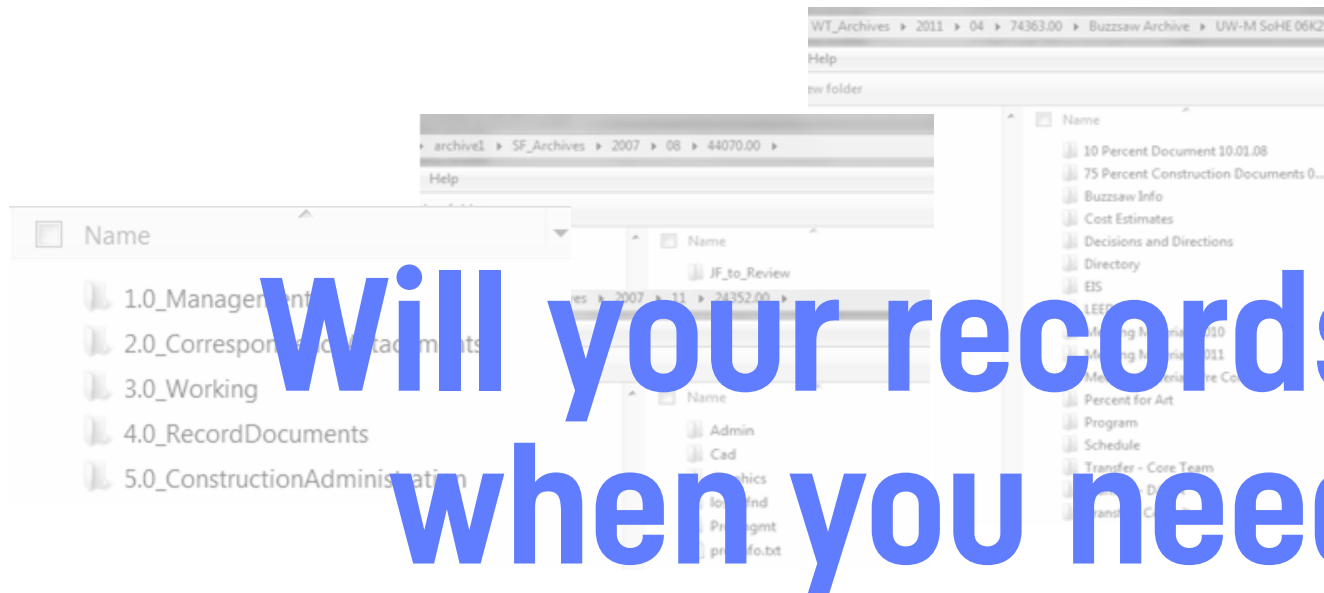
WT_Archives ▸ 2011 ▸ 04 ▸ 74363.00 ▸ Buzzsaw Archive ▸ UW-M SoHE 06K2

Help

ew folder

Name

10 Percent Document 10.01.08

75 Percent Construction Documents 0...

Buzzsaw Info

Cost Estimates

Decisions and Directions

Directory

EIS

LEED

Meeting Materials 2010

Meeting Materials 2011

Me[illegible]

Percent for Art

Program

Schedule

Transfer - Core Team

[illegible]

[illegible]

archive1 ▸ SF_Archives ▸ 2007 ▸ 08 ▸ 44070.00 ▸

Help

Name

JF_to_Review

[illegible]es ▸ 2007 ▸ 11 ▸ 24352.00 ▸

Name

Admin

Cad

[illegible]hics

lo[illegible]fnd

Pr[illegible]gmt

pr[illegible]fo.txt

Name

1.0_Management

2.0_Correspon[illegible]

3.0_Working

4.0_RecordDocuments

5.0_ConstructionAdministration

Will your records
when you need